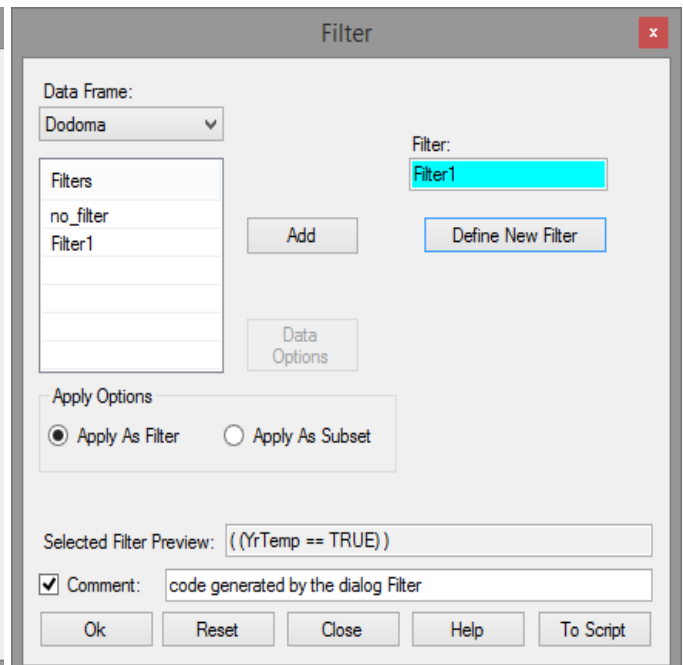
Filter

Data Frame:
Dodoma

Filters
no_filter
Filter1

Add

Data Options

Filter:
Filter1

Define New Filter

Apply Options
Apply As Filter
Apply As Subset

Selected Filter Preview: ( (YrTemp == TRUE) )

Comment: code generated by the dialog Filter

Ok
Reset
Close
Help
To Script